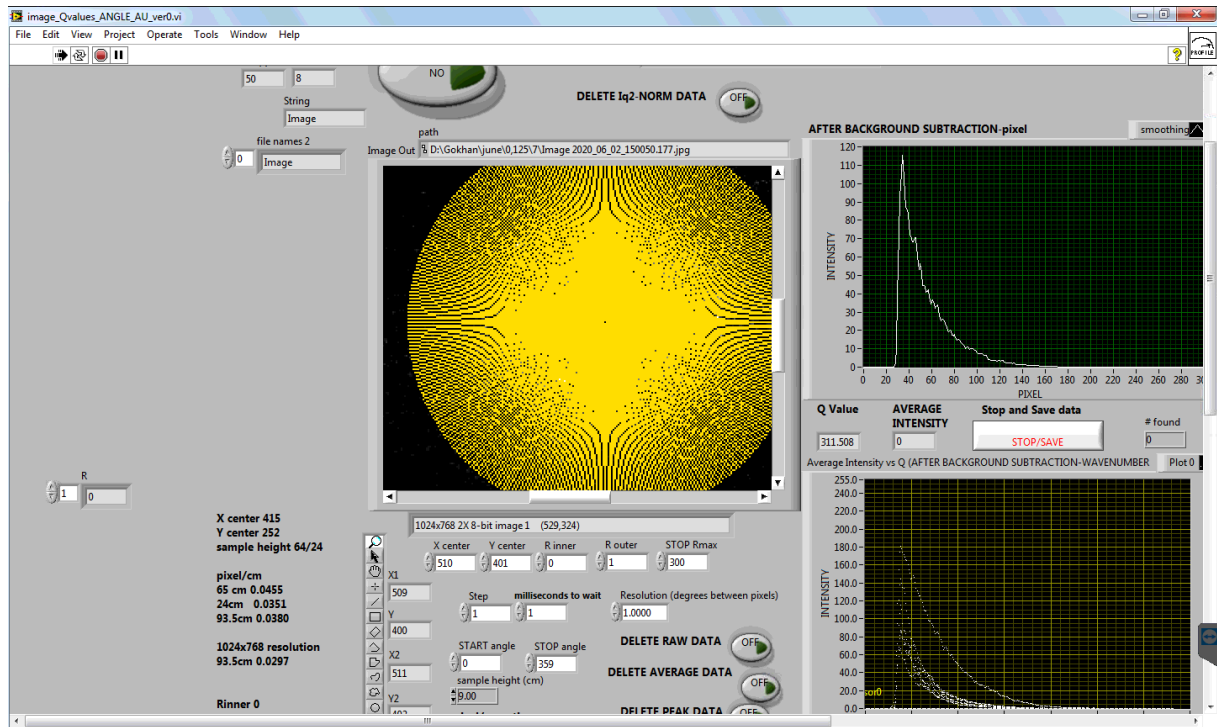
image_Qvalues_ANGLE_AU_ver0.vi

File Edit View Project Operate Tools Window Help

50 8

NO

String
Image

DELETE Iq2-NORM DATA OFF

file names 2
0 Image

path
Image Out D:\Gokhan\june\0,125\7\Image 2020_06_02_150050.177.jpg

AFTER BACKGROUND SUBTRACTION-pixel smoothing

| 120 |
| 110 |
| 100 |
| 90 |
| 80 |
| 70 |
| 60 |
| 50 |
| 40 |
| 30 |
| 20 |
| 10 |
| 0 |

INTENSITY

0 20 40 60 80 100 120 140 160 180 200 220 240 260 280 300
PIXEL

Q Value 311.508
AVERAGE INTENSITY 0
Stop and Save data
STOP/SAVE
# found 0

Average Intensity vs Q (AFTER BACKGROUND SUBTRACTION-WAVENUMBER Plot 0

255.0 240.0 220.0 200.0 180.0 160.0 140.0 120.0 100.0 80.0 60.0 40.0 20.0 0.0
INTENSITY

R
1 0

1024x768 2X 8-bit image 1 (529,324)

X center 415
Y center 252
sample height 64/24

pixel/cm
65 cm 0.0455
24cm 0.0351
93.5cm 0.0380

1024x768 resolution
93.5cm 0.0297

Rinner 0

X1 509
Y 400
X2 511
Y2

X center 510
Y center 401
R inner 0
R outer 1
STOP Rmax 300

Step 1
milliseconds to wait 1
Resolution (degrees between pixels) 1.0000

START angle 0
STOP angle 359
sample height (cm) 9.00

DELETE RAW DATA OFF
DELETE AVERAGE DATA OFF
DELETE PEAK DATA OFF